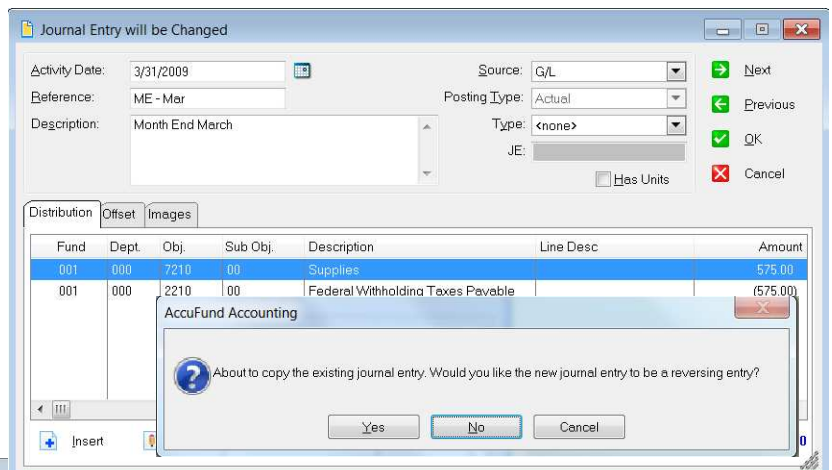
Journal Entry will be Changed

Activity Date: 3/31/2009
Reference: ME - Mar
Description: Month End March

Source: G/L
Posting Type: Actual
Type: <none>
JE:
Has Units

Next
Previous
OK
Cancel

Distribution Offset Images

| Fund | Dept. | Obj. | Sub Obj. | Description | Line Desc | Amount |
|---|---|---|---|---|---|---|
| 001 | 000 | 7210 | 00 | Supplies | | 575.00 |
| 001 | 000 | 2210 | 00 | Federal Withholding Taxes Payable | | (575.00) |

AccuFund Accounting

About to copy the existing journal entry. Would you like the new journal entry to be a reversing entry?

Yes No Cancel

Insert